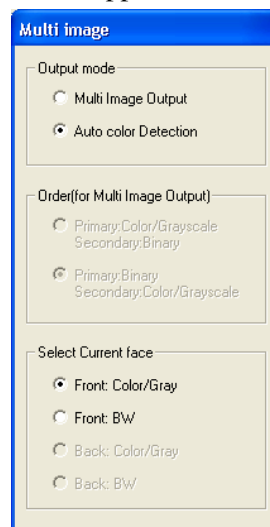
Multi image

Output mode

Multi Image Output

Auto color Detection

Order(for Multi Image Output)

Primary:Color/Grayscale
Secondary:Binary

Primary:Binary
Secondary:Color/Grayscale

Select Current face

Front: Color/Gray

Front: BW

Back: Color/Gray

Back: BW